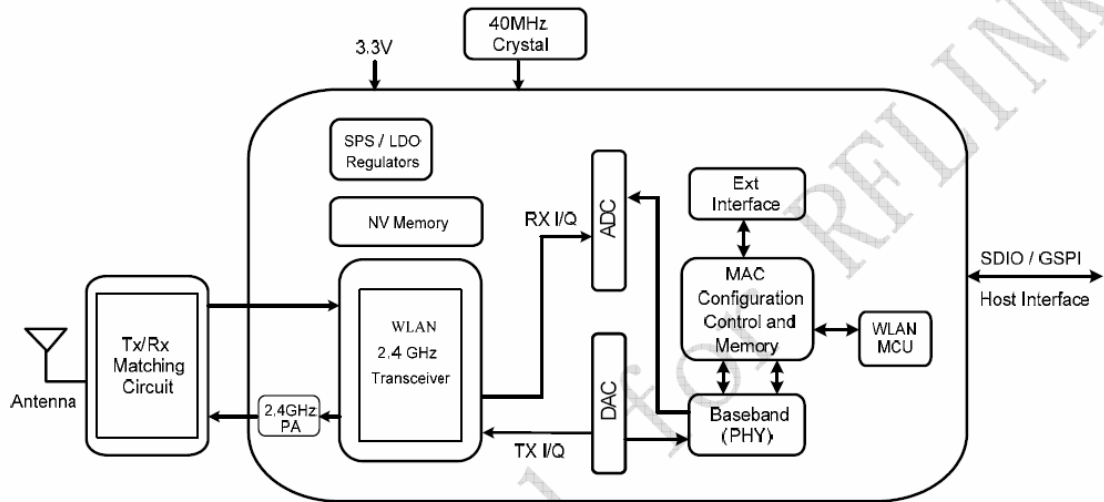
40MHz Crystal

3.3V

SPS / LDO Regulators

NV Memory

RX I/Q

ADC

Ext Interface

SDIO / GSPI

Host Interface

MAC Configuration Control and Memory

WLAN MCU

Tx/Rx Matching Circuit

Antenna

WLAN 2.4 GHz Transceiver

2.4GHz PA

DAC

TX I/Q

Baseband (PHY)

RFLINK